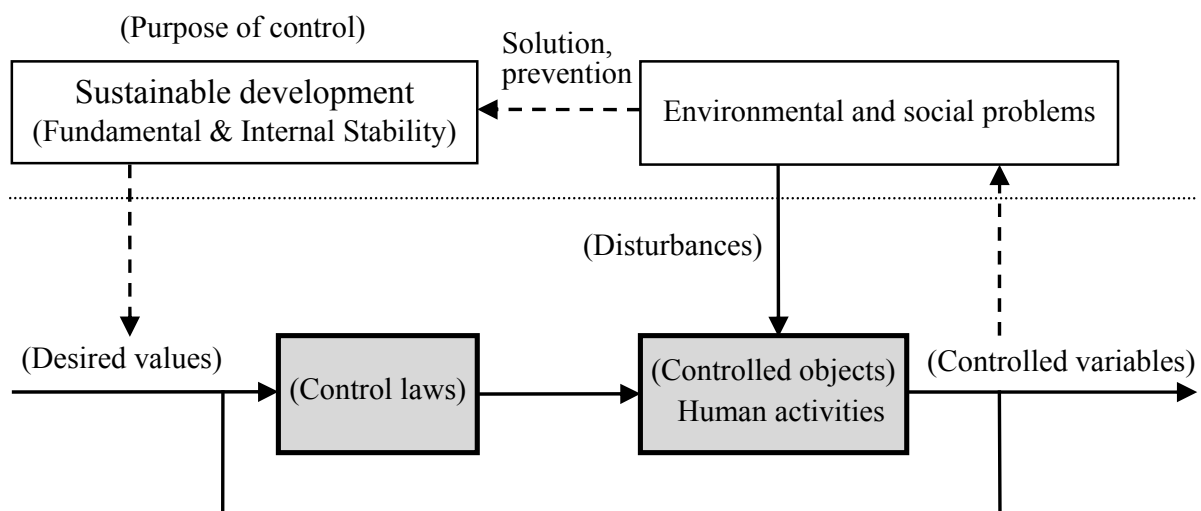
(Purpose of control)

Sustainable development
(Fundamental & Internal Stability)

Solution, prevention

Environmental and social problems

(Disturbances)

(Desired values)

(Control laws)

(Controlled objects)
Human activities

(Controlled variables)